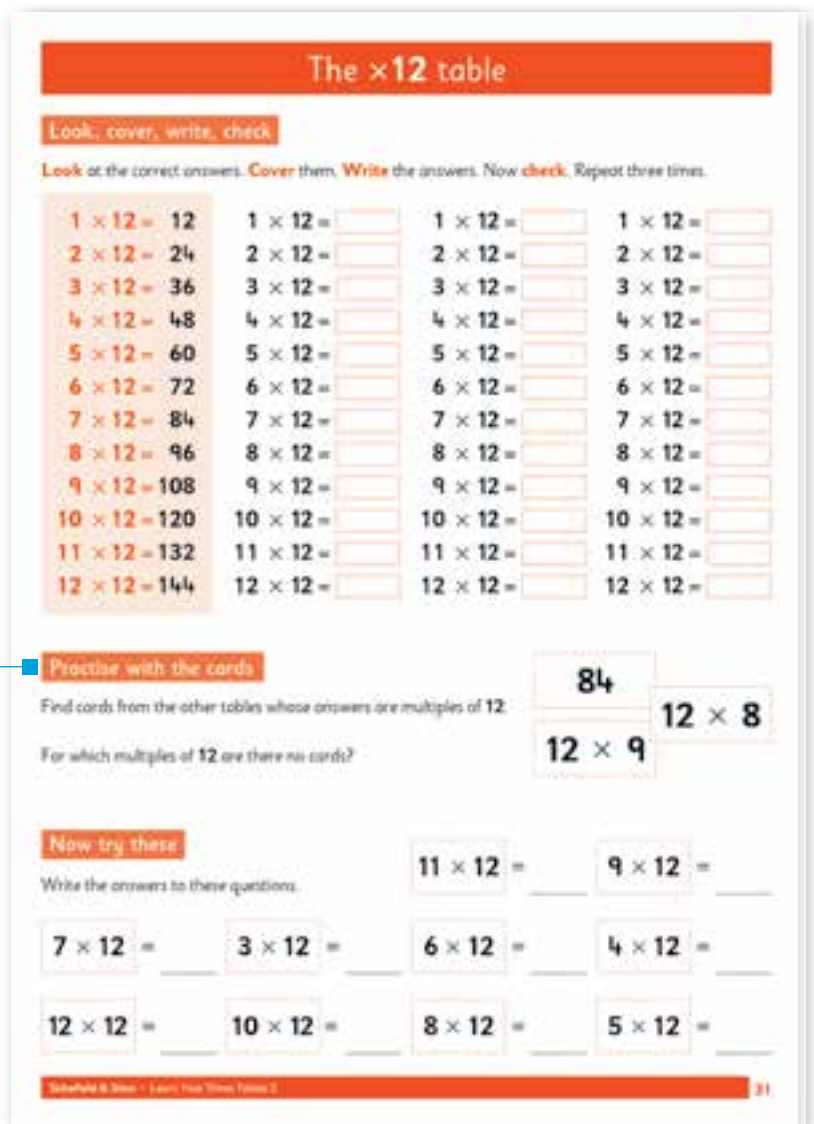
The $\times$12 table

Look, cover, write, check

Look at the correct answers. Cover them. Write the answers. Now check. Repeat three times.

| | | | |
|---|---|---|---|
| $1 \times 12 =$ 12 | $1 \times 12 =$ | $1 \times 12 =$ | $1 \times 12 =$ |
| $2 \times 12 =$ 24 | $2 \times 12 =$ | $2 \times 12 =$ | $2 \times 12 =$ |
| $3 \times 12 =$ 36 | $3 \times 12 =$ | $3 \times 12 =$ | $3 \times 12 =$ |
| $4 \times 12 =$ 48 | $4 \times 12 =$ | $4 \times 12 =$ | $4 \times 12 =$ |
| $5 \times 12 =$ 60 | $5 \times 12 =$ | $5 \times 12 =$ | $5 \times 12 =$ |
| $6 \times 12 =$ 72 | $6 \times 12 =$ | $6 \times 12 =$ | $6 \times 12 =$ |
| $7 \times 12 =$ 84 | $7 \times 12 =$ | $7 \times 12 =$ | $7 \times 12 =$ |
| $8 \times 12 =$ 96 | $8 \times 12 =$ | $8 \times 12 =$ | $8 \times 12 =$ |
| $9 \times 12 =$ 108 | $9 \times 12 =$ | $9 \times 12 =$ | $9 \times 12 =$ |
| $10 \times 12 =$ 120 | $10 \times 12 =$ | $10 \times 12 =$ | $10 \times 12 =$ |
| $11 \times 12 =$ 132 | $11 \times 12 =$ | $11 \times 12 =$ | $11 \times 12 =$ |
| $12 \times 12 =$ 144 | $12 \times 12 =$ | $12 \times 12 =$ | $12 \times 12 =$ |

Practise with the cards

Find cards from the other tables whose answers are multiples of 12.

For which multiples of 12 are there no cards?

84

$12 \times 8$

$12 \times 9$

Now try these

Write the answers to these questions.

$11 \times 12 =$ ___ $9 \times 12 =$ ___

$7 \times 12 =$ ___ $3 \times 12 =$ ___ $6 \times 12 =$ ___ $4 \times 12 =$ ___

$12 \times 12 =$ ___ $10 \times 12 =$ ___ $8 \times 12 =$ ___ $5 \times 12 =$ ___

Schofield & Sims • Learn Your Times Tables 2 31